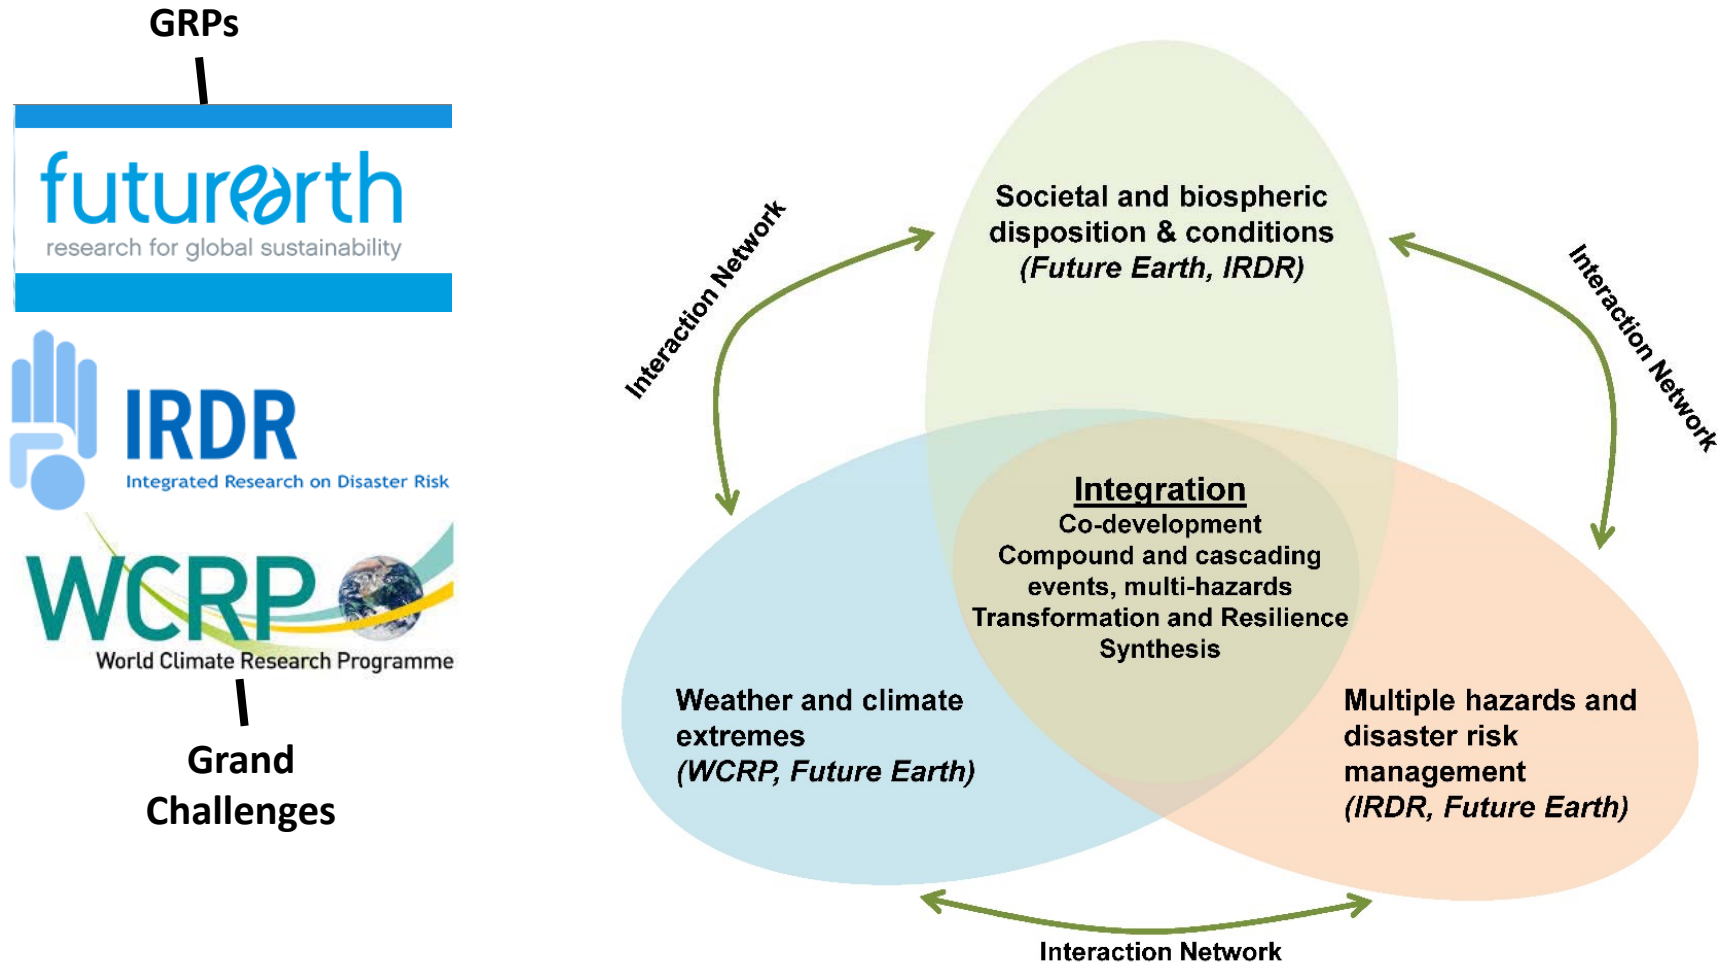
GRPs

futurearth
research for global sustainability

IRDR
Integrated Research on Disaster Risk

WCRP
World Climate Research Programme

Grand Challenges

Interaction Network

Societal and biospheric disposition & conditions
*(Future Earth, IRDR)*

Interaction Network

Integration
Co-development
Compound and cascading events, multi-hazards
Transformation and Resilience
Synthesis

Weather and climate extremes
*(WCRP, Future Earth)*

Multiple hazards and disaster risk management
*(IRDR, Future Earth)*

Interaction Network